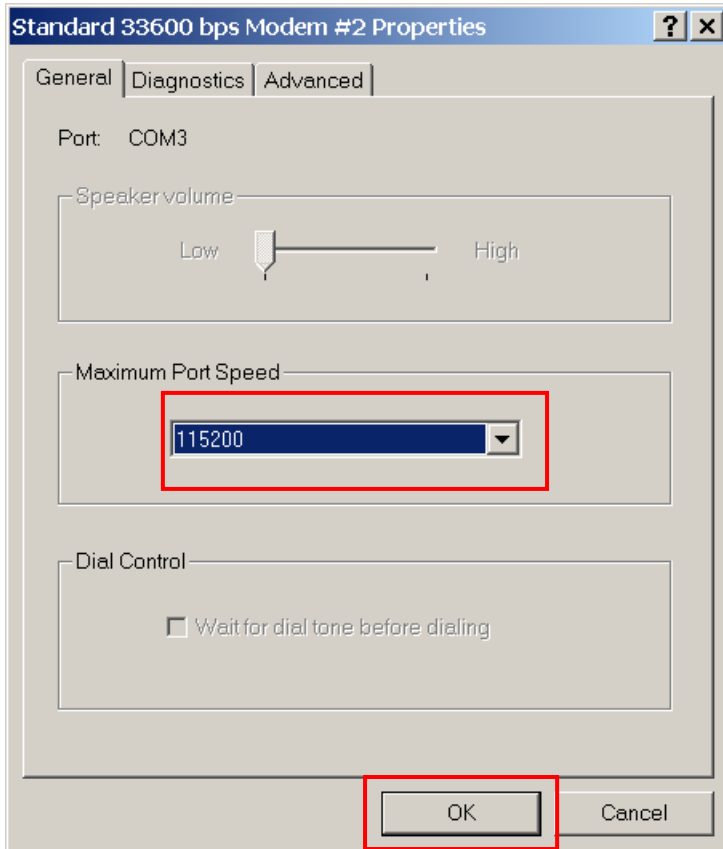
Standard 33600 bps Modem #2 Properties

?

X

General

Diagnostics

Advanced

Port: COM3

Speaker volume

Low

High

Maximum Port Speed

115200

Dial Control

Wait for dial tone before dialing

OK

Cancel